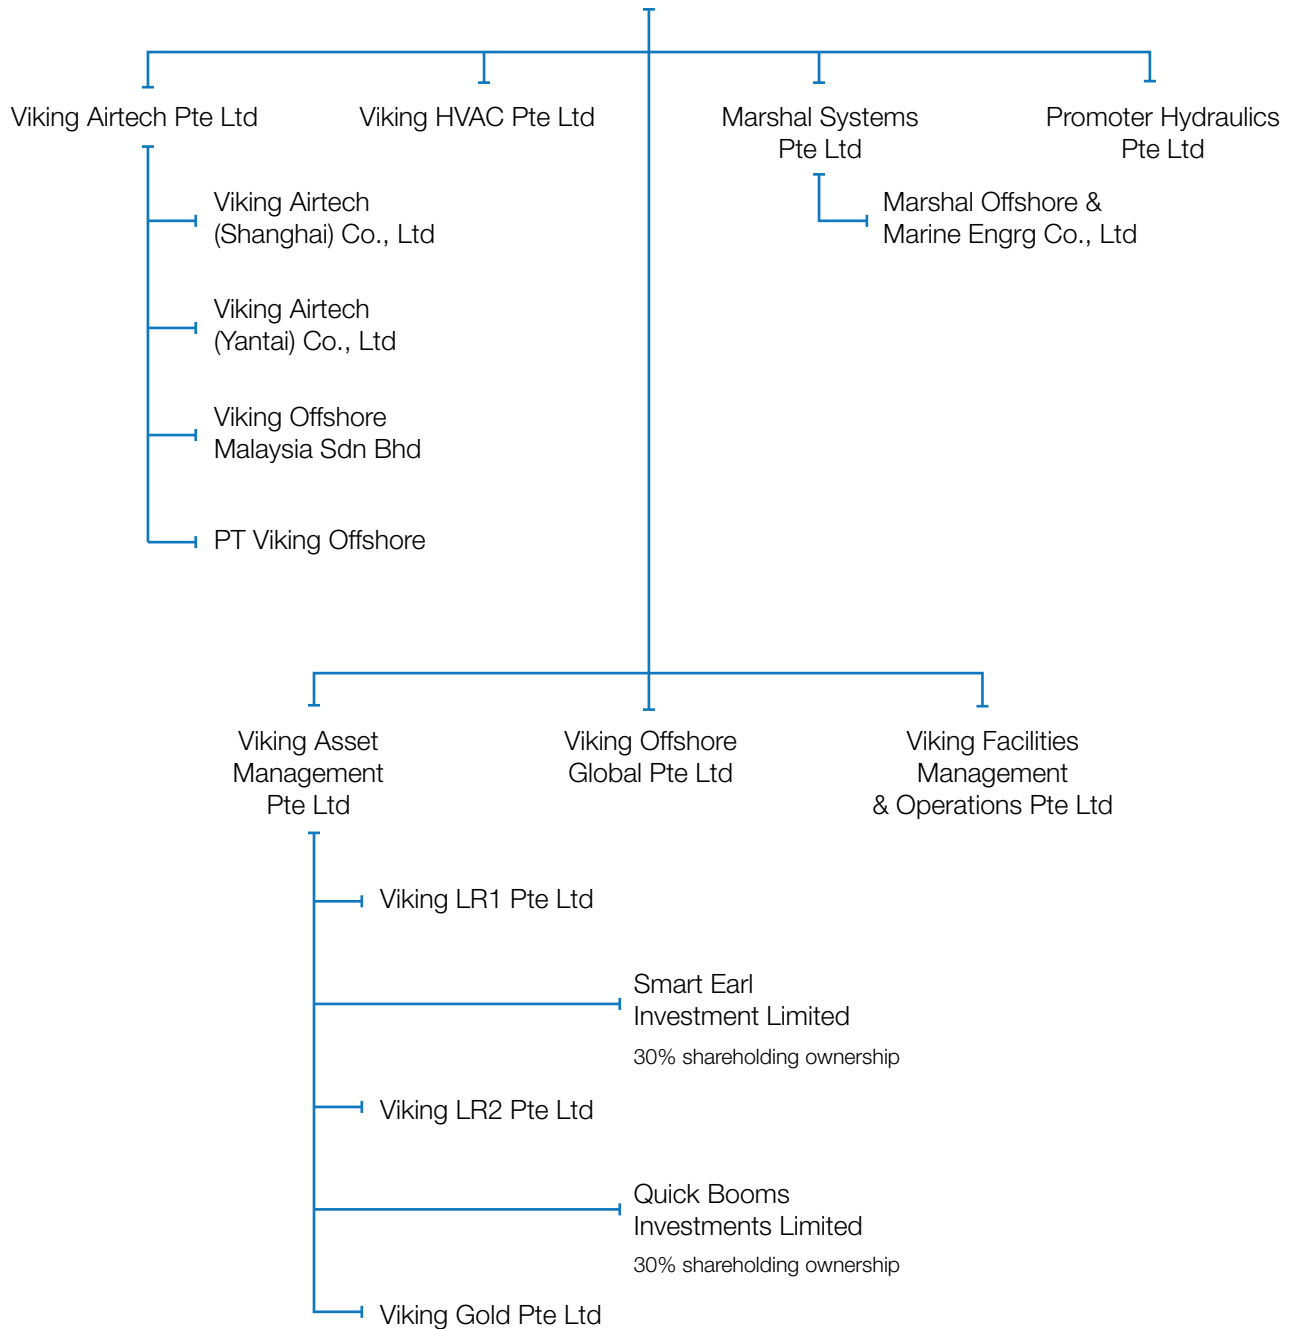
Viking Airtech Pte Ltd

Viking HVAC Pte Ltd

Marshal Systems Pte Ltd

Promoter Hydraulics Pte Ltd

Viking Airtech (Shanghai) Co., Ltd

Viking Airtech (Yantai) Co., Ltd

Viking Offshore Malaysia Sdn Bhd

PT Viking Offshore

Marshal Offshore & Marine Engrg Co., Ltd

Viking Asset Management Pte Ltd

Viking Offshore Global Pte Ltd

Viking Facilities Management & Operations Pte Ltd

Viking LR1 Pte Ltd

Smart Earl Investment Limited

30% shareholding ownership

Viking LR2 Pte Ltd

Quick Booms Investments Limited

30% shareholding ownership

Viking Gold Pte Ltd